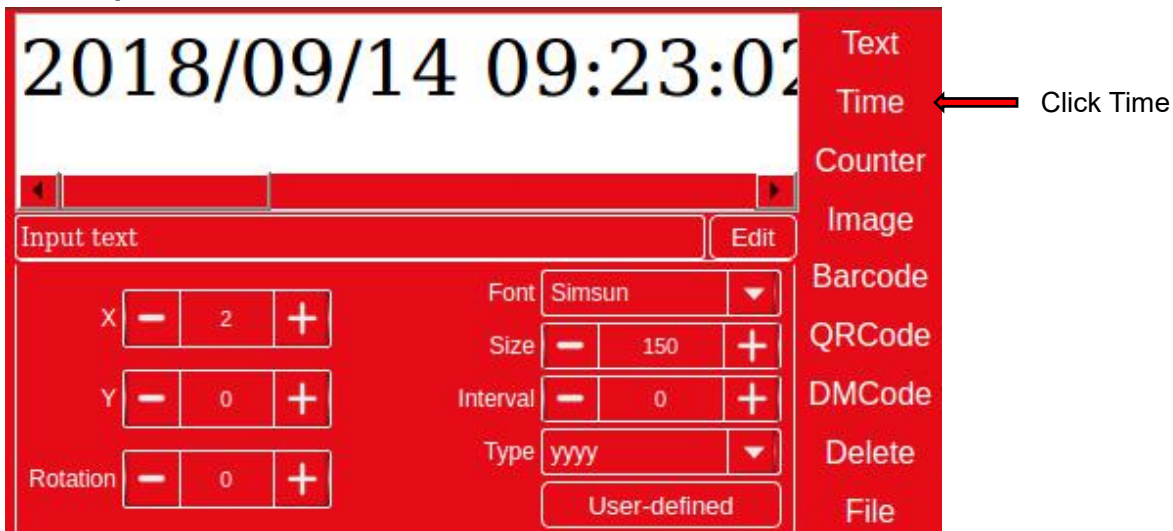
2018/09/14 09:23:02

Text
Time
Counter
Image
Barcode
QRCode
DMCode
Delete
File

Click Time

Input text
Edit

X − 2 +
Y − 0 +
Rotation − 0 +

Font Simsun
Size − 150 +
Interval − 0 +
Type yyyy
User-defined